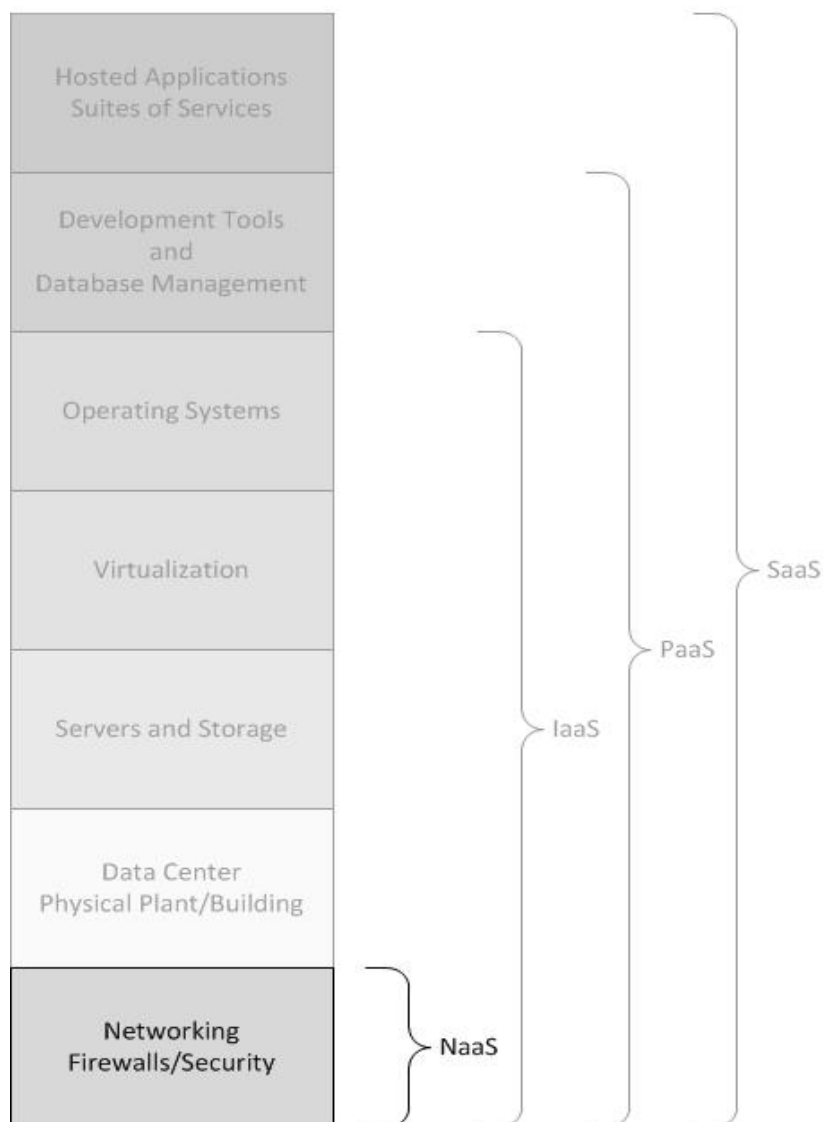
Hosted Applications
Suites of Services

Development Tools
and
Database Management

Operating Systems

Virtualization

Servers and Storage

Data Center
Physical Plant/Building

Networking
Firewalls/Security

NaaS

IaaS

PaaS

SaaS